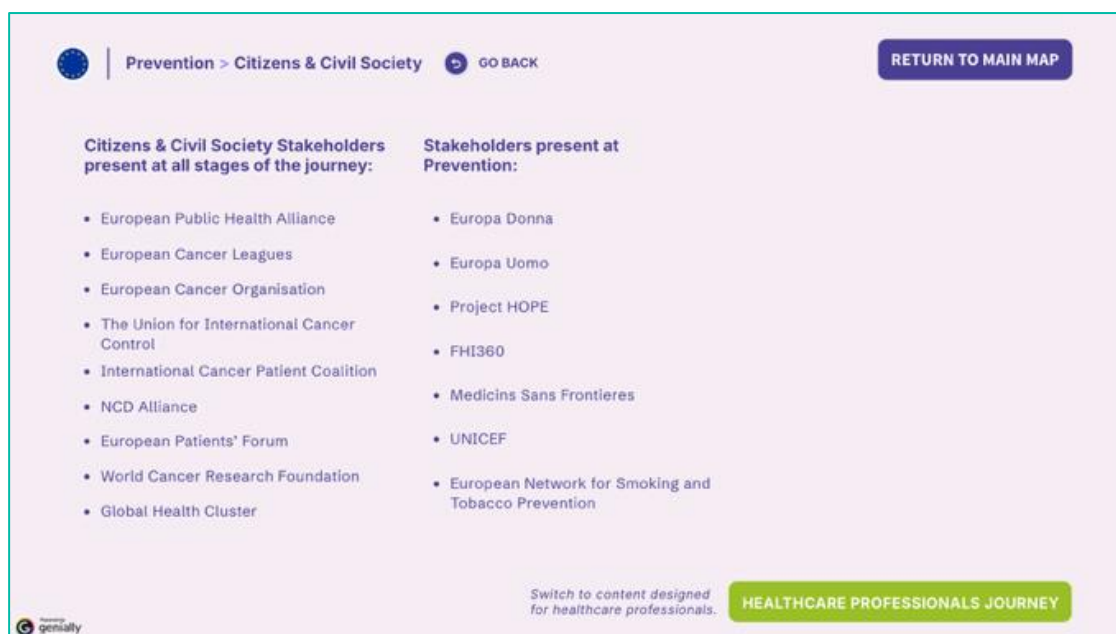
Prevention > Citizens & Civil Society GO BACK

RETURN TO MAIN MAP

Citizens & Civil Society Stakeholders present at all stages of the journey:

- European Public Health Alliance
- European Cancer Leagues
- European Cancer Organisation
- The Union for International Cancer Control
- International Cancer Patient Coalition
- NCD Alliance
- European Patients' Forum
- World Cancer Research Foundation
- Global Health Cluster

Stakeholders present at Prevention:

- Europa Donna
- Europa Uomo
- Project HOPE
- FHI360
- Medicins Sans Frontieres
- UNICEF
- European Network for Smoking and Tobacco Prevention

Switch to content designed for healthcare professionals.

HEALTHCARE PROFESSIONALS JOURNEY

genially